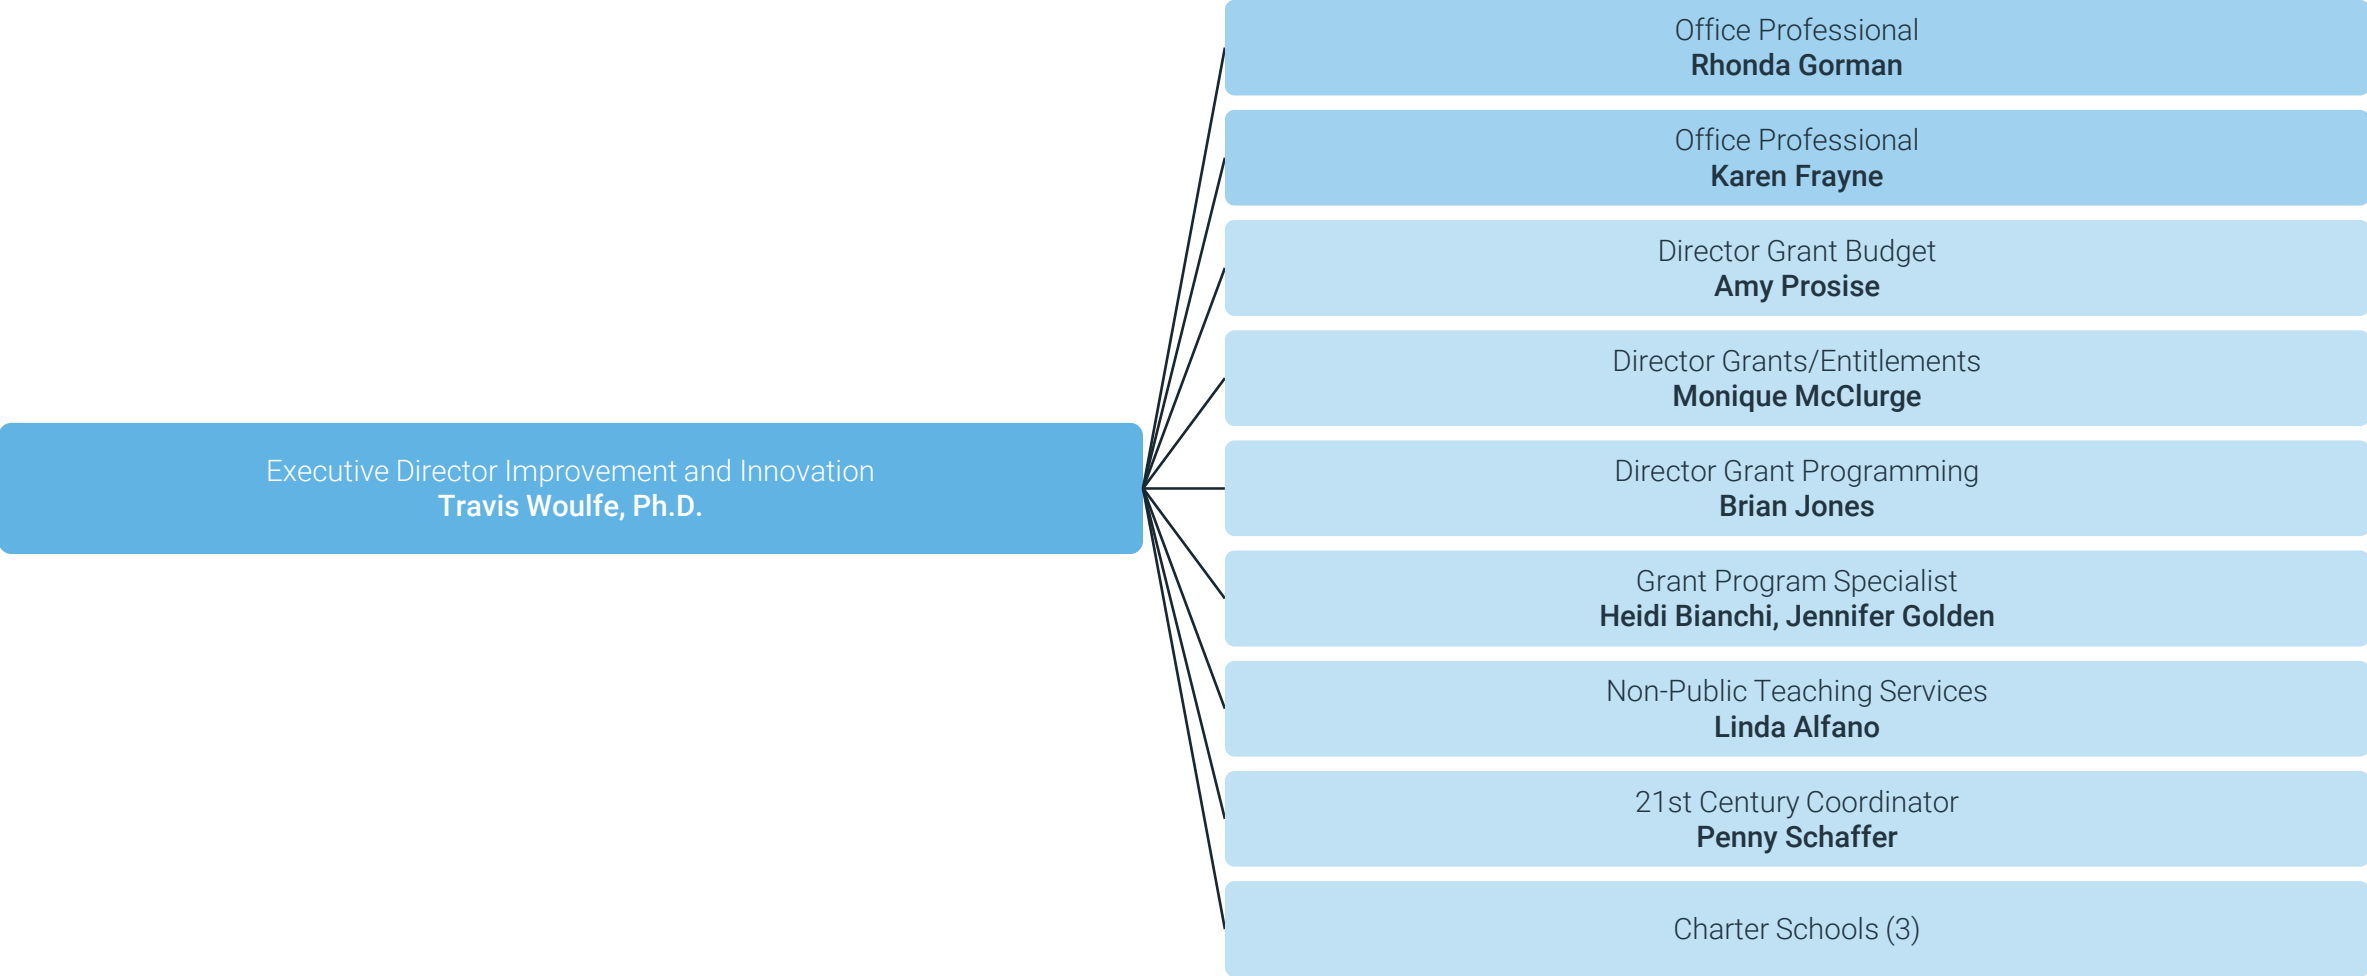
Executive Director Improvement and Innovation
**Travis Woulfe, Ph.D.**

Office Professional
**Rhonda Gorman**

Office Professional
**Karen Frayne**

Director Grant Budget
**Amy Prosise**

Director Grants/Entitlements
**Monique McClurge**

Director Grant Programming
**Brian Jones**

Grant Program Specialist
**Heidi Bianchi, Jennifer Golden**

Non-Public Teaching Services
**Linda Alfano**

21st Century Coordinator
**Penny Schaffer**

Charter Schools (3)